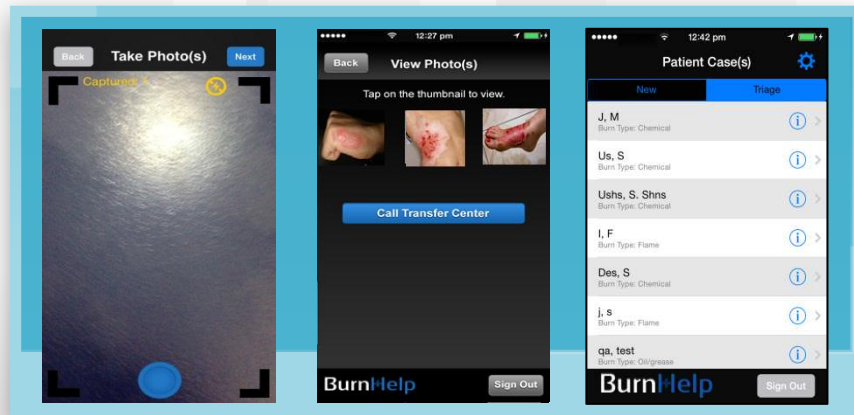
Back
Take Photo(s)
Next
Captured: 1

12:27 pm
Back
View Photo(s)
Tap on the thumbnail to view.
Call Transfer Center
BurnHelp
Sign Out

12:42 pm
Patient Case(s)
New
Triage
J, M
Burn Type: Chemical
Us, S
Burn Type: Chemical
Ushs, S. Shns
Burn Type: Chemical
I, F
Burn Type: Flame
Des, S
Burn Type: Chemical
j, s
Burn Type: Flame
qa, test
Burn Type: Oil/grease
BurnHelp
Sign Out